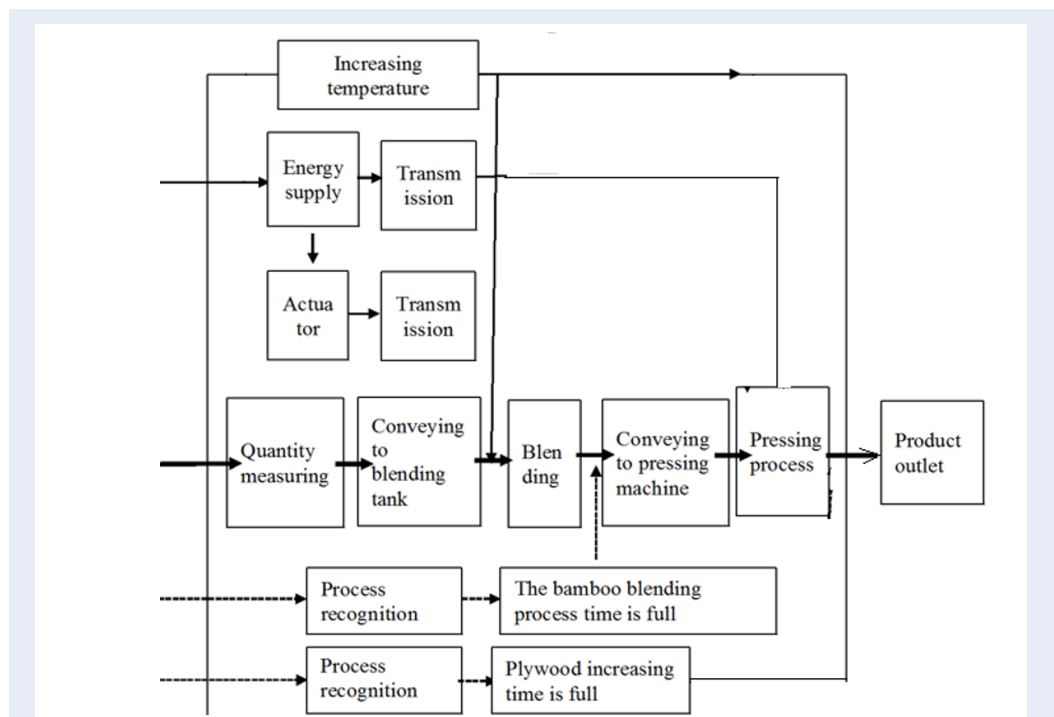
Increasing temperature

Energy supply

Transm ission

Actua tor

Transm ission

Quantity measuring

Conveying to blending tank

Blen ding

Conveying to pressing machine

Pressing process

Product outlet

Process recognition

The bamboo blending process time is full

Process recognition

Plywood increasing time is full